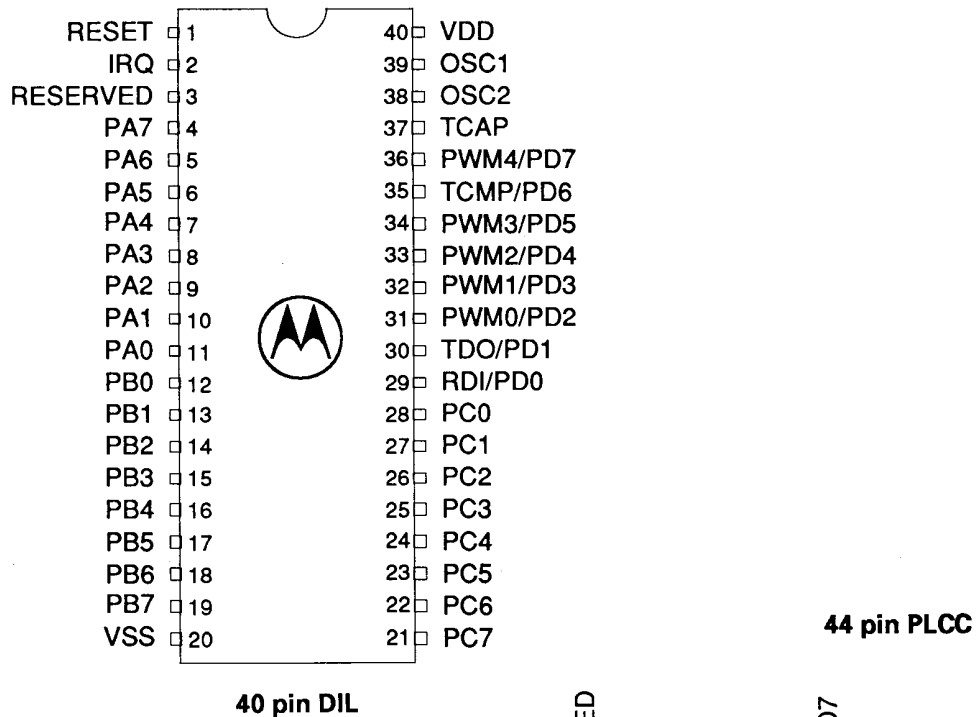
RESET 1
IRQ 2
RESERVED 3
PA7 4
PA6 5
PA5 6
PA4 7
PA3 8
PA2 9
PA1 10
PA0 11
PB0 12
PB1 13
PB2 14
PB3 15
PB4 16
PB5 17
PB6 18
PB7 19
VSS 20

40 VDD
39 OSC1
38 OSC2
37 TCAP
36 PWM4/PD7
35 TCMP/PD6
34 PWM3/PD5
33 PWM2/PD4
32 PWM1/PD3
31 PWM0/PD2
30 TDO/PD1
29 RDI/PD0
28 PC0
27 PC1
26 PC2
25 PC3
24 PC4
23 PC5
22 PC6
21 PC7

40 pin DIL

44 pin PLCC

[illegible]ED

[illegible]07